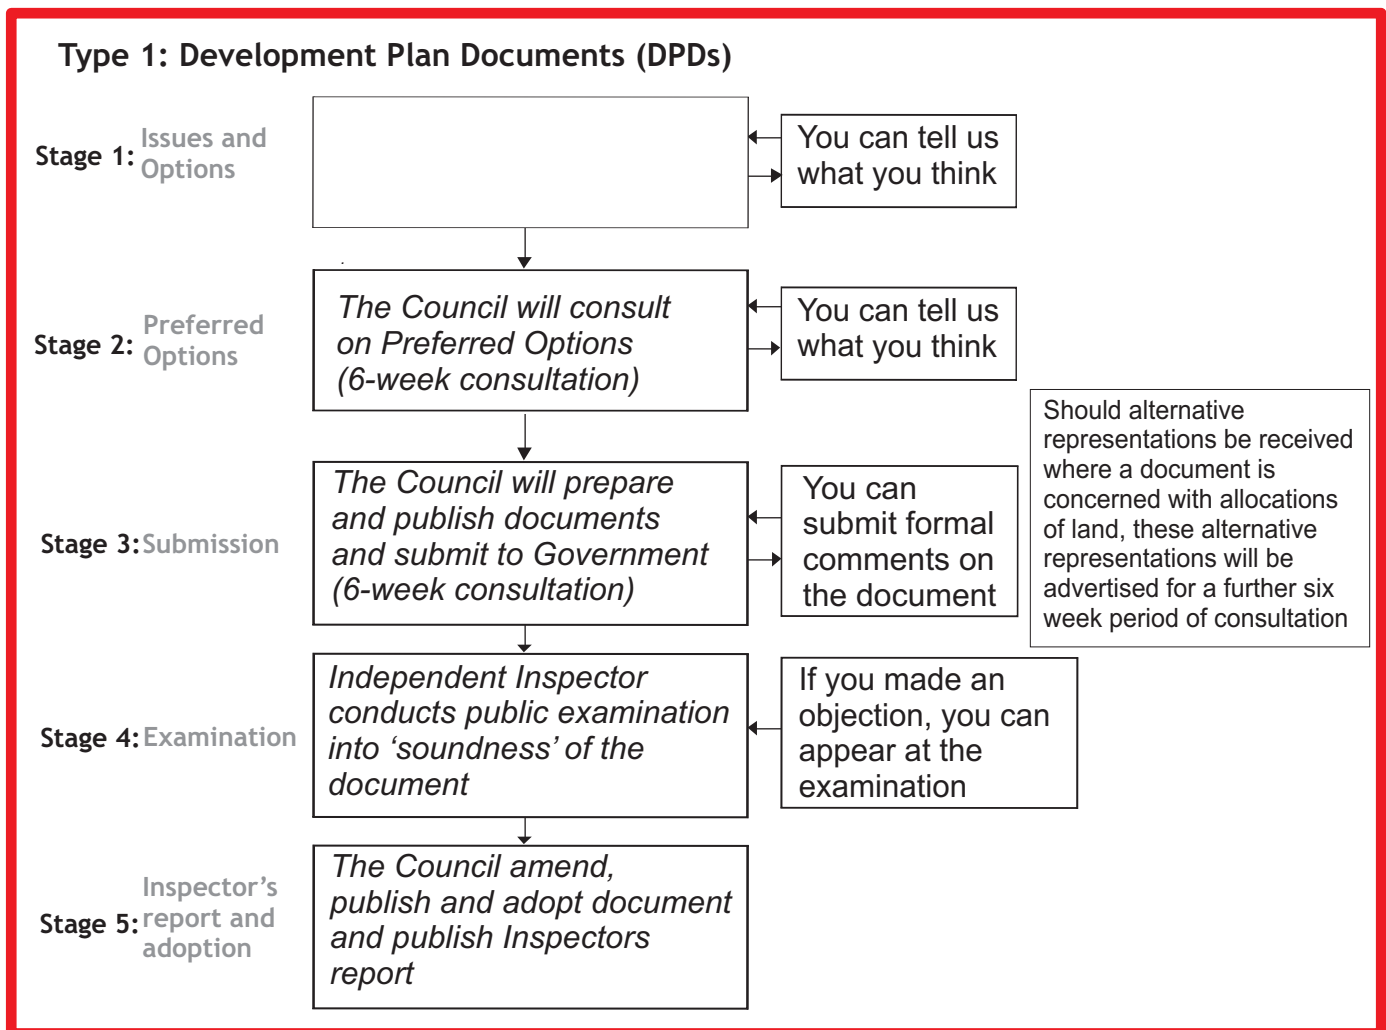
Type 1: Development Plan Documents (DPDs)

Stage 1: Issues and Options

You can tell us what you think

Stage 2: Preferred Options

The Council will consult on Preferred Options (6-week consultation)

You can tell us what you think

Should alternative representations be received where a document is concerned with allocations of land, these alternative representations will be advertised for a further six week period of consultation

Stage 3: Submission

The Council will prepare and publish documents and submit to Government (6-week consultation)

You can submit formal comments on the document

Stage 4: Examination

Independent Inspector conducts public examination into ‘soundness’ of the document

If you made an objection, you can appear at the examination

Stage 5: Inspector’s report and adoption

The Council amend, publish and adopt document and publish Inspectors report